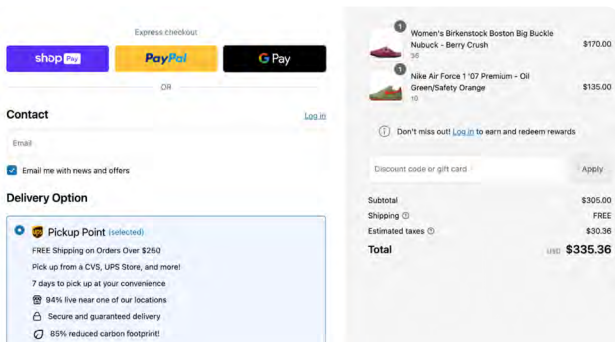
Express checkout

shop Pay

PayPal

G Pay

OR

Contact

Log in

Email

Email me with news and offers

Delivery Option

Pickup Point (selected)

FREE Shipping on Orders Over $250

Pick up from a CVS, UPS Store, and more!

7 days to pick up at your convenience

94% live near one of our locations

Secure and guaranteed delivery

85% reduced carbon footprint!

1

Women's Birkenstock Boston Big Buckle Nubuck - Berry Crush

36

$170.00

1

Nike Air Force 1 '07 Premium - Oil Green/Safety Orange

10

$135.00

Don't miss out! Log in to earn and redeem rewards

Discount code or gift card

Apply

Subtotal $305.00

Shipping FREE

Estimated taxes $30.36

Total USD $335.36